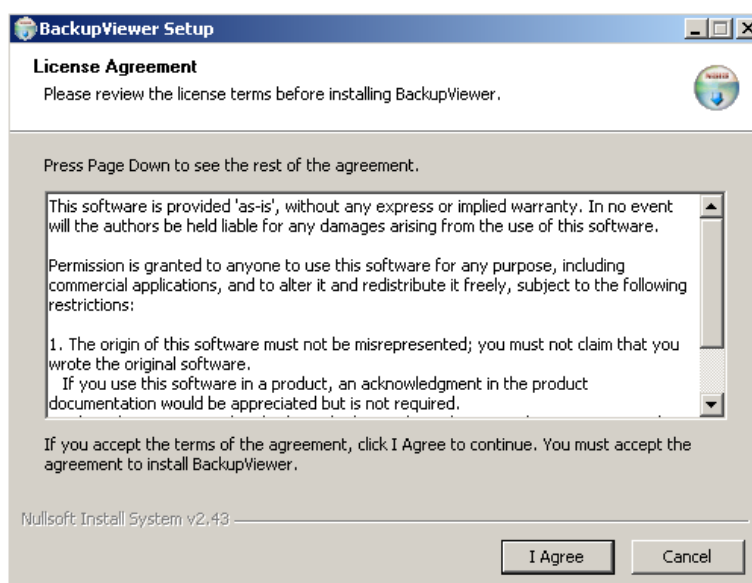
BackupViewer Setup

License Agreement
Please review the license terms before installing BackupViewer.

Press Page Down to see the rest of the agreement.

This software is provided 'as-is', without any express or implied warranty. In no event will the authors be held liable for any damages arising from the use of this software.

Permission is granted to anyone to use this software for any purpose, including commercial applications, and to alter it and redistribute it freely, subject to the following restrictions:

1. The origin of this software must not be misrepresented; you must not claim that you wrote the original software.
If you use this software in a product, an acknowledgment in the product documentation would be appreciated but is not required.
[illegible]

If you accept the terms of the agreement, click I Agree to continue. You must accept the agreement to install BackupViewer.

Nullsoft Install System v2.43

I Agree
Cancel